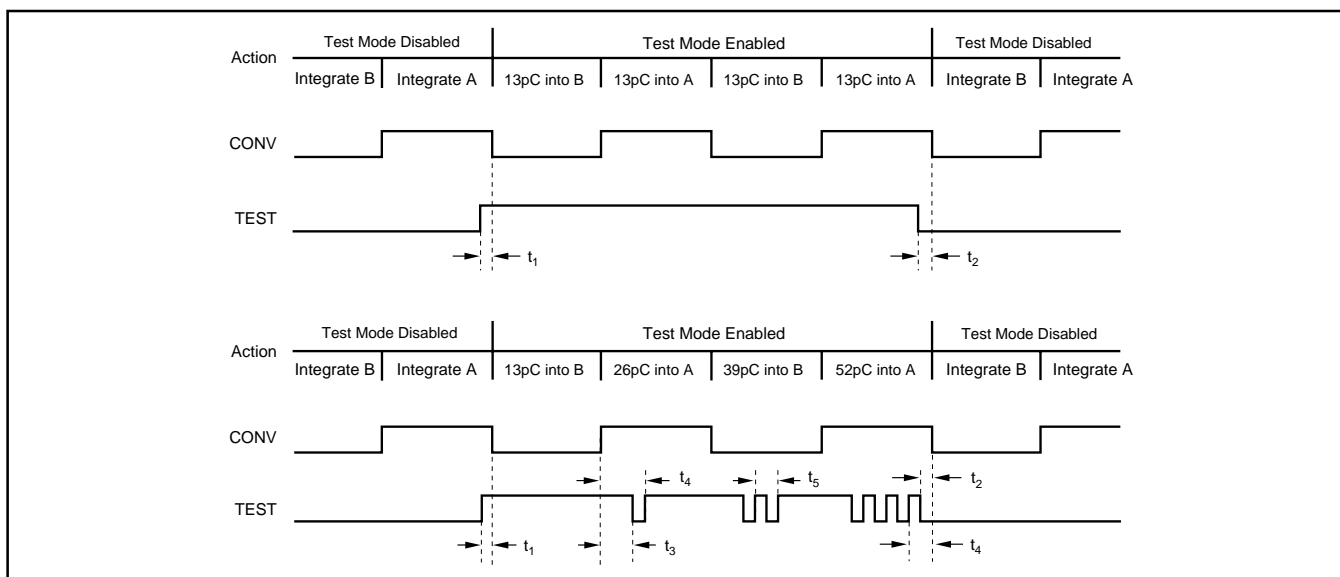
Action

Test Mode Disabled | Test Mode Enabled | Test Mode Disabled

Integrate B | Integrate A | 13pC into B | 13pC into A | 13pC into B | 13pC into A | Integrate B | Integrate A

CONV

TEST

$t_1$

$t_2$

Action

Test Mode Disabled | Test Mode Enabled | Test Mode Disabled

Integrate B | Integrate A | 13pC into B | 26pC into A | 39pC into B | 52pC into A | Integrate B | Integrate A

CONV

$t_4$

$t_5$

$t_2$

TEST

$t_1$

$t_3$

$t_4$